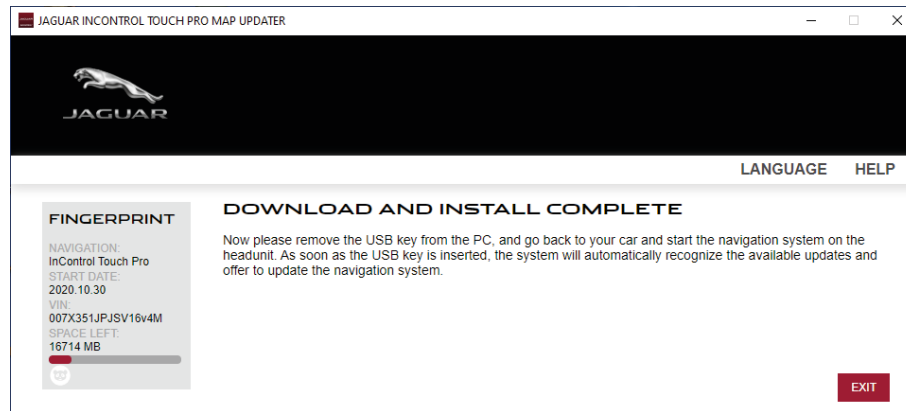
JAGUAR INCONTROL TOUCH PRO MAP UPDATER

JAGUAR

LANGUAGE HELP

FINGERPRINT

NAVIGATION:
InControl Touch Pro
START DATE:
2020.10.30
VIN:
007X351JPJSV16v4M
SPACE LEFT:
16714 MB

DOWNLOAD AND INSTALL COMPLETE

Now please remove the USB key from the PC, and go back to your car and start the navigation system on the headunit. As soon as the USB key is inserted, the system will automatically recognize the available updates and offer to update the navigation system.

EXIT